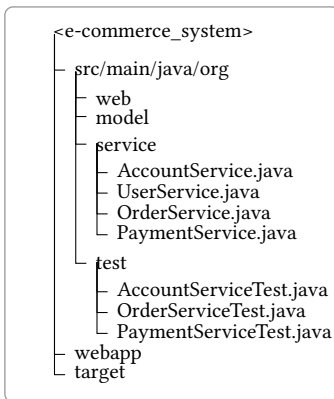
<e-commerce_system>
src/main/java/org
web
model
service
AccountService.java
UserService.java
OrderService.java
PaymentService.java
test
AccountServiceTest.java
OrderServiceTest.java
PaymentServiceTest.java
webapp
target